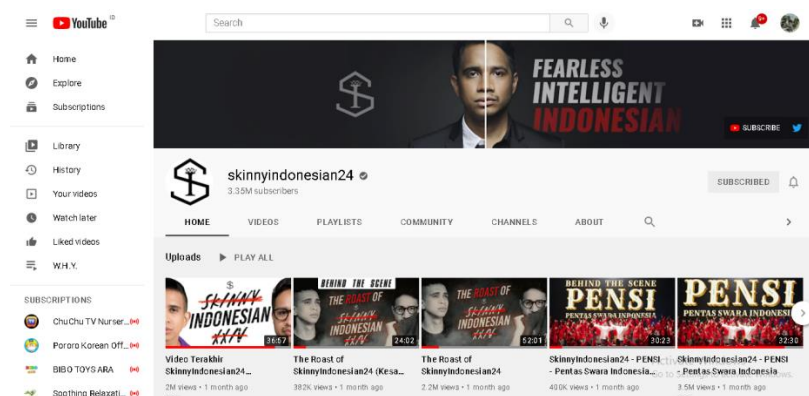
YouTube ID

Search

9+

Home
Explore
Subscriptions

Library
History
Your videos
Watch later
Liked videos
W.H.Y.

SUBSCRIPTIONS
ChuChu TV Nurser...
Pororo Korean Off...
BIBO TOYS ARA
Soothing Relaxati...

FEARLESS INTELLIGENT INDONESIAN

SUBSCRIBE

skinnyindonesian24
3.35M subscribers

SUBSCRIBED

HOME VIDEOS PLAYLISTS COMMUNITY CHANNELS ABOUT

Uploads PLAY ALL

SKINNY INDONESIAN XXIV
36:57
Video Terakhir Skinnyindonesian24...
2M views • 1 month ago

BEHIND THE SCENE THE ROAST OF SKINNY INDONESIAN XXIV
24:02
The Roast of Skinnyindonesian24 (Kesa...
382K views • 1 month ago

THE ROAST OF SKINNY INDONESIAN XXIV
52:01
The Roast of Skinnyindonesian24
2.2M views • 1 month ago

BEHIND THE SCENE PENSI PENTAS SWARA INDONESIA
30:23
SkinnyIndonesian24 - PENSI - Pentas Swara Indonesia...
400K views • 1 month ago

PENSI PENTAS SWARA INDONESIA
32:30
Skinnyindonesian24 - PENSI - Pentas Swara Indonesia
3.5M views • 1 month ago